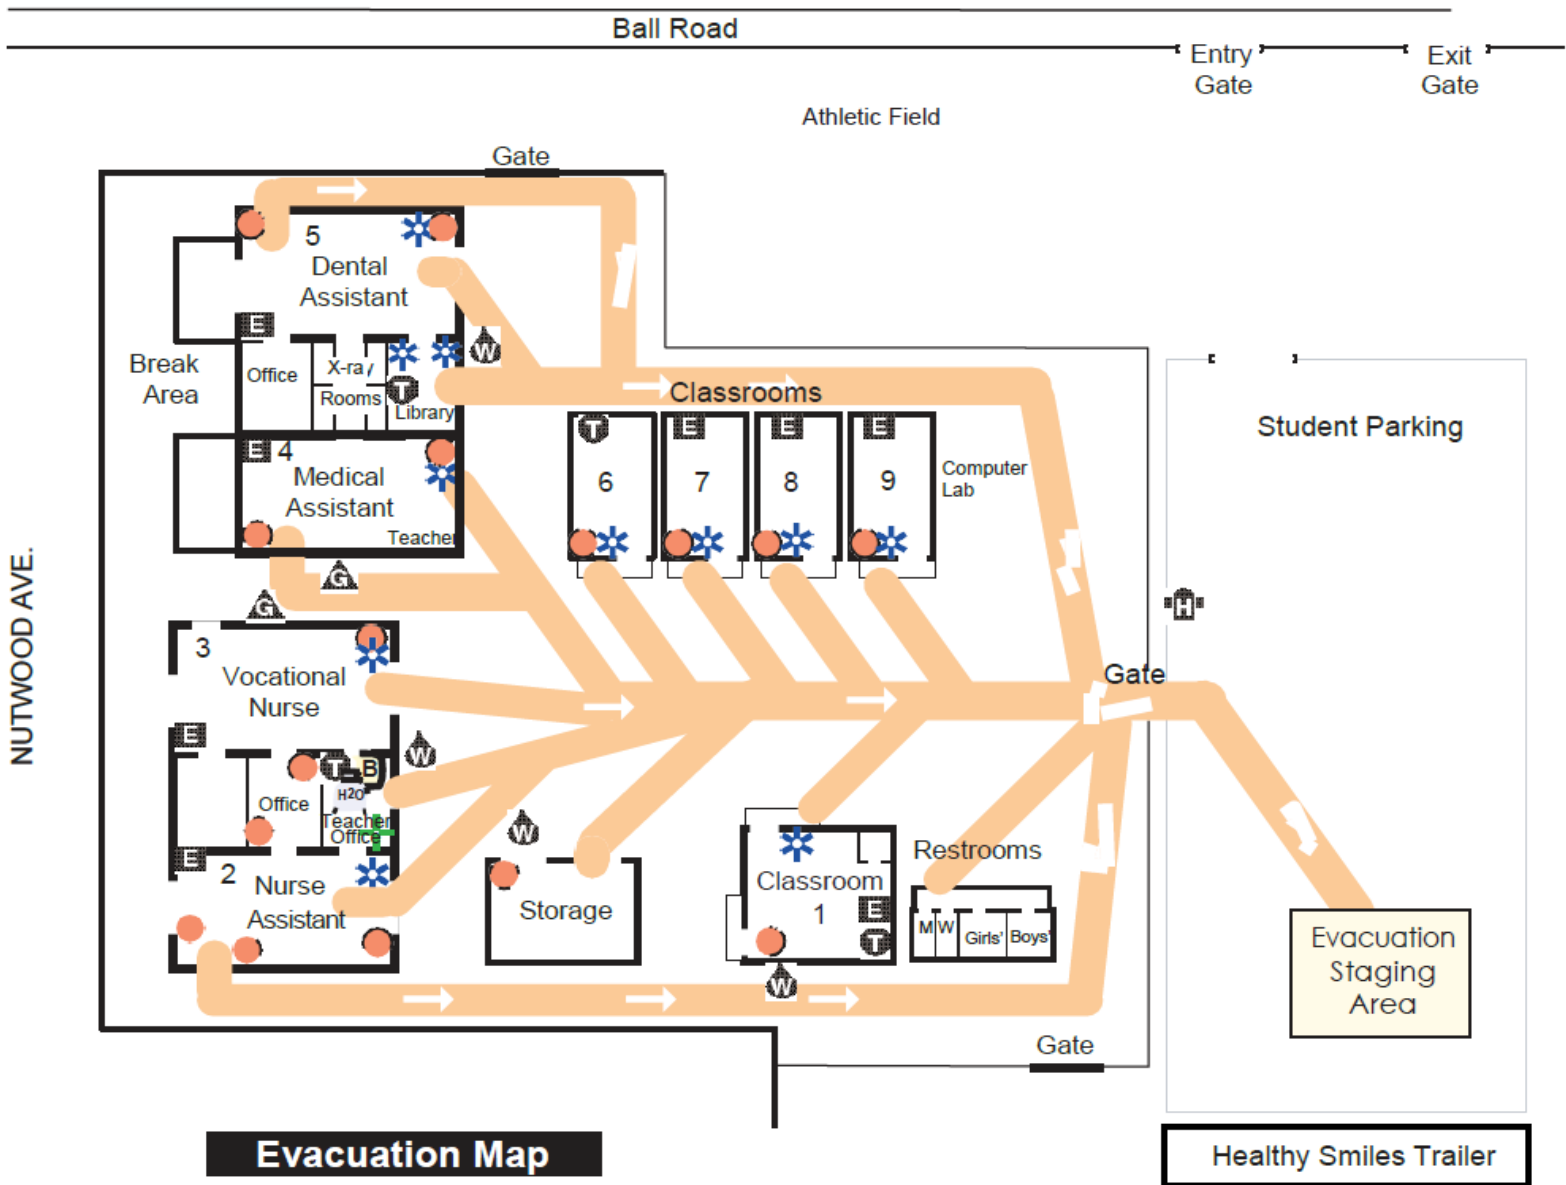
Ball Road

Entry Gate

Exit Gate

Athletic Field

Gate

5 Dental Assistant

E

W

Break Area

Office

X-ray Rooms

T

Library

Classrooms

E 4 Medical Assistant

Teacher

T 6

E 7

E 8

E 9

Computer Lab

Student Parking

H

G

G

NUTWOOD AVE.

3 Vocational Nurse

Gate

E

W

T B

H2O

Office

Teacher Office

E

2 Nurse Assistant

W

Storage

Classroom 1

E

T

Restrooms

M W

Girls' Boys'

W

Evacuation Staging Area

Gate

Evacuation Map

Healthy Smiles Trailer